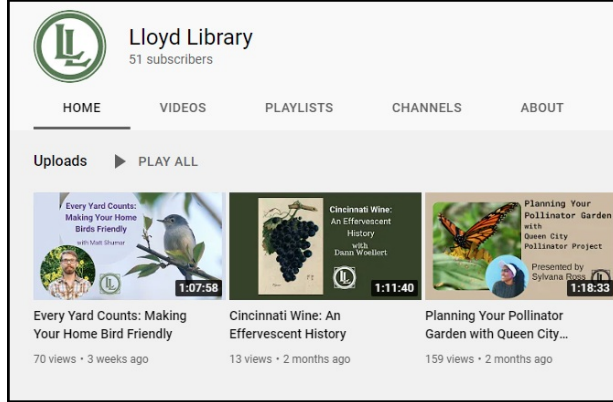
LL

Lloyd Library
51 subscribers

HOME VIDEOS PLAYLISTS CHANNELS ABOUT

Uploads PLAY ALL

Every Yard Counts: Making Your Home Birds Friendly
with Matt Shumar
LL
1:07:58

Cincinnati Wine: An Effervescent History with Dann Woellert
LL
1:11:40

Planning Your Pollinator Garden with Queen City Pollinator Project
Presented by Sylvana Ross
LL
1:18:33

Every Yard Counts: Making Your Home Bird Friendly
70 views • 3 weeks ago

Cincinnati Wine: An Effervescent History
13 views • 2 months ago

Planning Your Pollinator Garden with Queen City...
159 views • 2 months ago